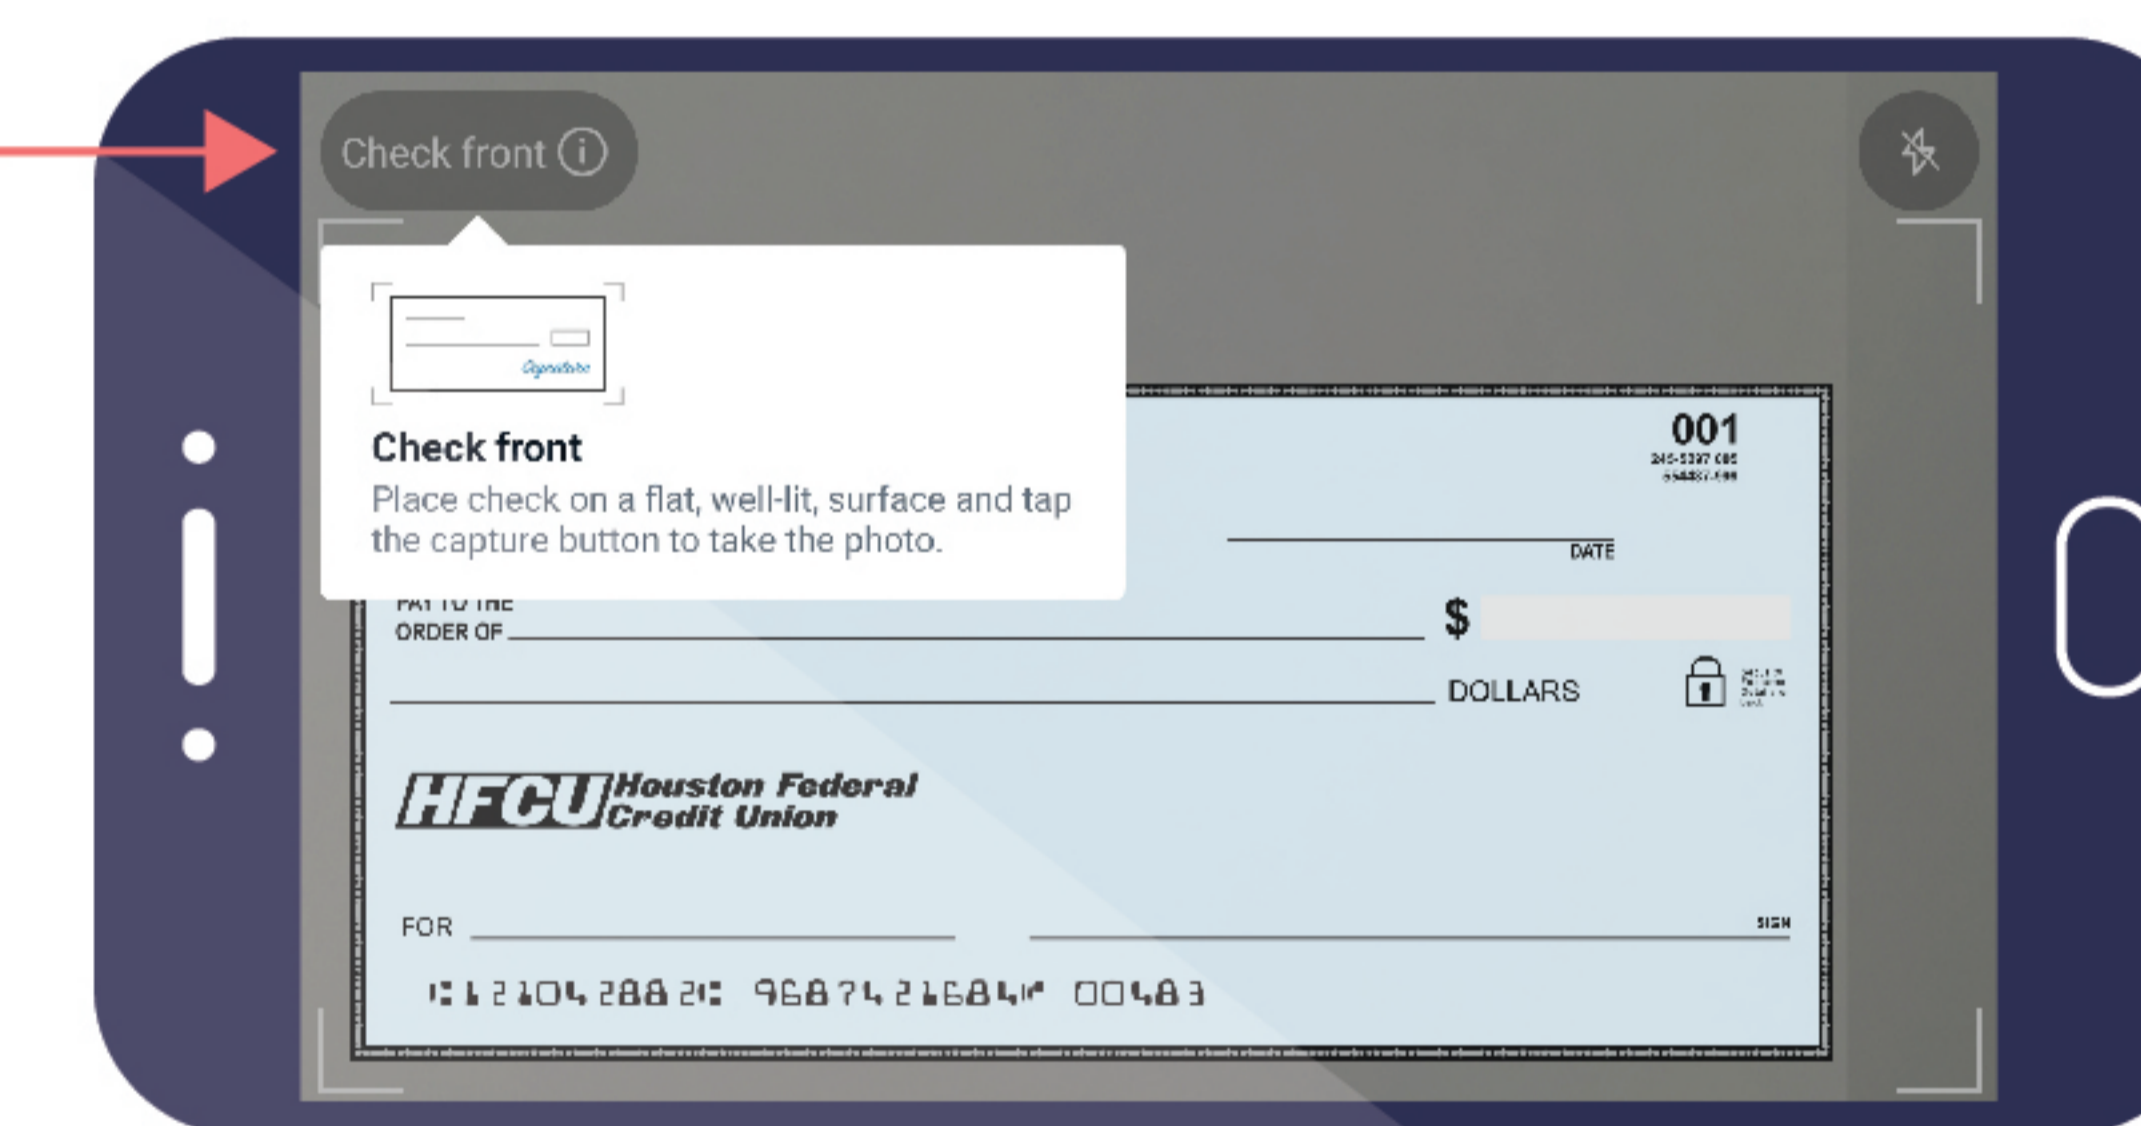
Check front ⓘ

Signature

Check front

Place check on a flat, well-lit, surface and tap the capture button to take the photo.

001

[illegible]

DATE

PAY TO THE ORDER OF

$

DOLLARS

HFCU Houston Federal Credit Union

FOR

SIGN

⑆121042882⑆ 96874216840 00483